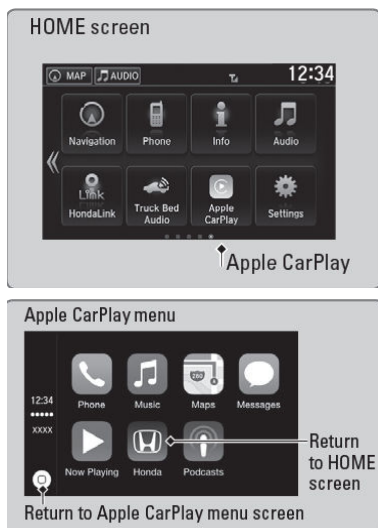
HOME screen

MAP AUDIO

12:34

Navigation

Phone

Info

Audio

Link

HondaLink

Truck Bed Audio

Apple CarPlay

Settings

Apple CarPlay

Apple CarPlay menu

12:34

XXXX

Phone

Music

280

Maps

Messages

Now Playing

Honda

Podcasts

Return to HOME screen

Return to Apple CarPlay menu screen